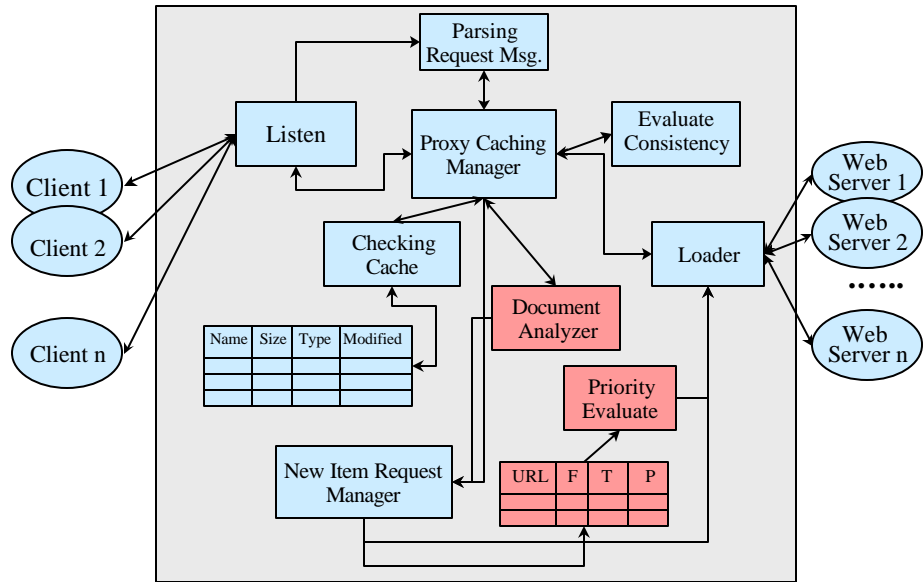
Parsing Request Msg.

Listen

Proxy Caching Manager

Evaluate Consistency

Client 1

Client 2

Client n

Checking Cache

Loader

Web Server 1

Web Server 2

.......

Web Server n

Document Analyzer

| Name | Size | Type | Modified |
|---|---|---|---|
| | | | |
| | | | |
| | | | |

Priority Evaluate

New Item Request Manager

| URL | F | T | P |
|---|---|---|---|
| | | | |
| | | | |